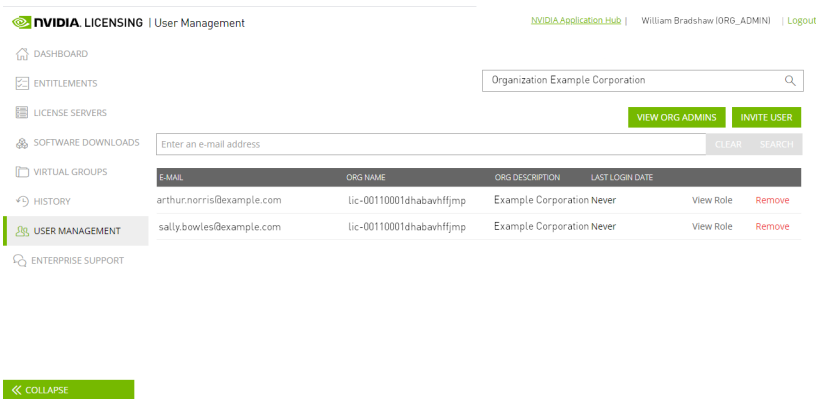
NVIDIA. LICENSING | User Management

NVIDIA Application Hub | William Bradshaw (ORG_ADMIN) | Logout

DASHBOARD
ENTITLEMENTS
LICENSE SERVERS
SOFTWARE DOWNLOADS
VIRTUAL GROUPS
HISTORY
USER MANAGEMENT
ENTERPRISE SUPPORT

Organization Example Corporation

VIEW ORG ADMINS
INVITE USER

Enter an e-mail address
CLEAR
SEARCH

| E-MAIL | ORG NAME | ORG DESCRIPTION | LAST LOGIN DATE | | |
|---|---|---|---|---|---|
| arthur.norris@example.com | lic-00110001dhabavhffjmp | Example Corporation | Never | View Role | Remove |
| sally.bowles@example.com | lic-00110001dhabavhffjmp | Example Corporation | Never | View Role | Remove |

COLLAPSE